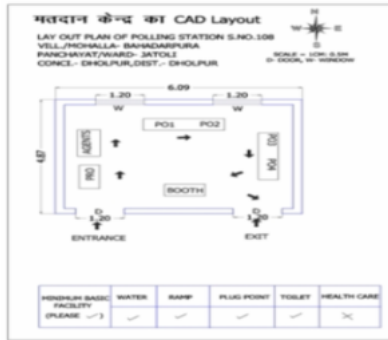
मतदान केन्द्र का CAD Layout

N
W E
S

LAY OUT PLAN OF POLLING STATION S.NO.108
VELL./MOHALLA- BAHADARPURA
PANCHAYAT/WARD- JATOLI
CONCI.- DHOLPUR,DIST.- DHOLPUR

SCALE = 1CM: 0.5M
D- DOOR, W- WINDOW

6.09
1.20
W
1.20
W
4.87
AGENTS
PO1
PO2
PRO
PO3 EVM
BOOTH
D
1.20
D
1.20
ENTRANCE
EXIT

| MINIMUM BASIC FACILITY (PLEASE ✓) | WATER | RAMP | PLUG POINT | TOILET | HEALTH CARE |
|---|---|---|---|---|---|
| | ✓ | ✓ | ✓ | ✓ | ✗ |